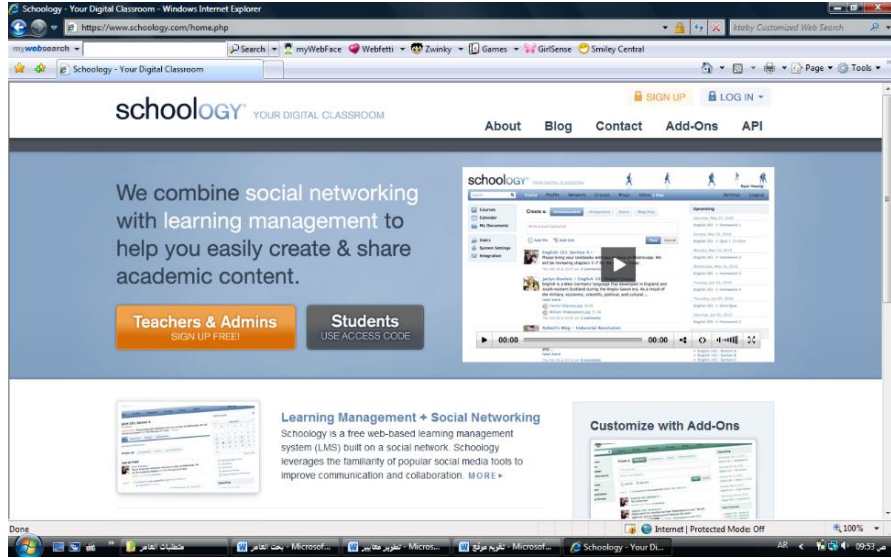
Schoology - Your Digital Classroom - Windows Internet Explorer

https://www.schoology.com/home.php

Ixteby Customized Web Search

mywebsearch

Search | myWebFace | Webfetti | Zwinky | Games | GirlSense | Smiley Central

Schoology - Your Digital Classroom

Page | Tools

schoology YOUR DIGITAL CLASSROOM

SIGN UP | LOG IN

About | Blog | Contact | Add-Ons | API

We combine social networking with learning management to help you easily create & share academic content.

Teachers & Admins
SIGN UP FREE!

Students
USE ACCESS CODE

00:00 | 00:00

Learning Management + Social Networking

Schoology is a free web-based learning management system (LMS) built on a social network. Schoology leverages the familiarity of popular social media tools to improve communication and collaboration. MORE ▸

Customize with Add-Ons

Done

Internet | Protected Mode: Off

100%

منتديات الفاعر | بحث الفاعر - Microsof... | تطوير مقاييس - Micros... | تقويم موقع - Microsof... | Schoology - Your Di...

AR | 09:53